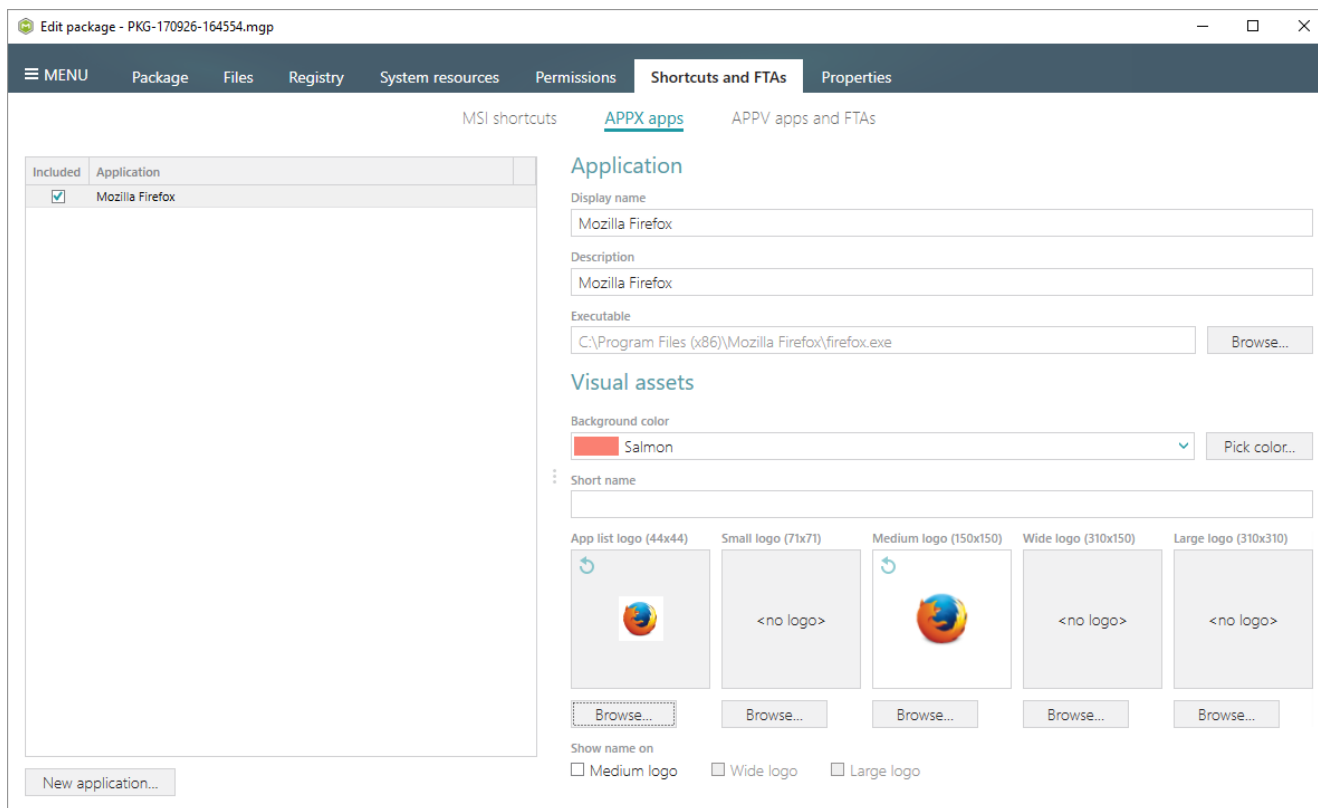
Edit package - PKG-170926-164554.mgp

≡ MENU   Package   Files   Registry   System resources   Permissions   Shortcuts and FTAs   Properties

MSI shortcuts   APPX apps   APPV apps and FTAs

| Included | Application |
|---|---|
| ☑ | Mozilla Firefox |

New application...

Application

Display name
Mozilla Firefox

Description
Mozilla Firefox

Executable
C:\Program Files (x86)\Mozilla Firefox\firefox.exe
Browse...

Visual assets

Background color
Salmon
Pick color...

Short name

App list logo (44x44)   Small logo (71x71)   Medium logo (150x150)   Wide logo (310x150)   Large logo (310x310)

<no logo>   <no logo>   <no logo>

Browse...   Browse...   Browse...   Browse...   Browse...

Show name on
☐ Medium logo   ☐ Wide logo   ☐ Large logo